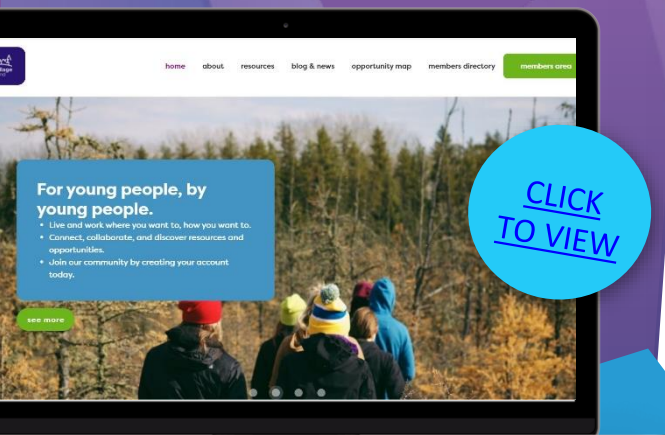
home about resources blog & news opportunity map members directory members area

For young people, by young people.

- Live and work where you want to, how you want to.
- Connect, collaborate, and discover resources and opportunities.
- Join our community by creating your account today.

see more

CLICK TO VIEW